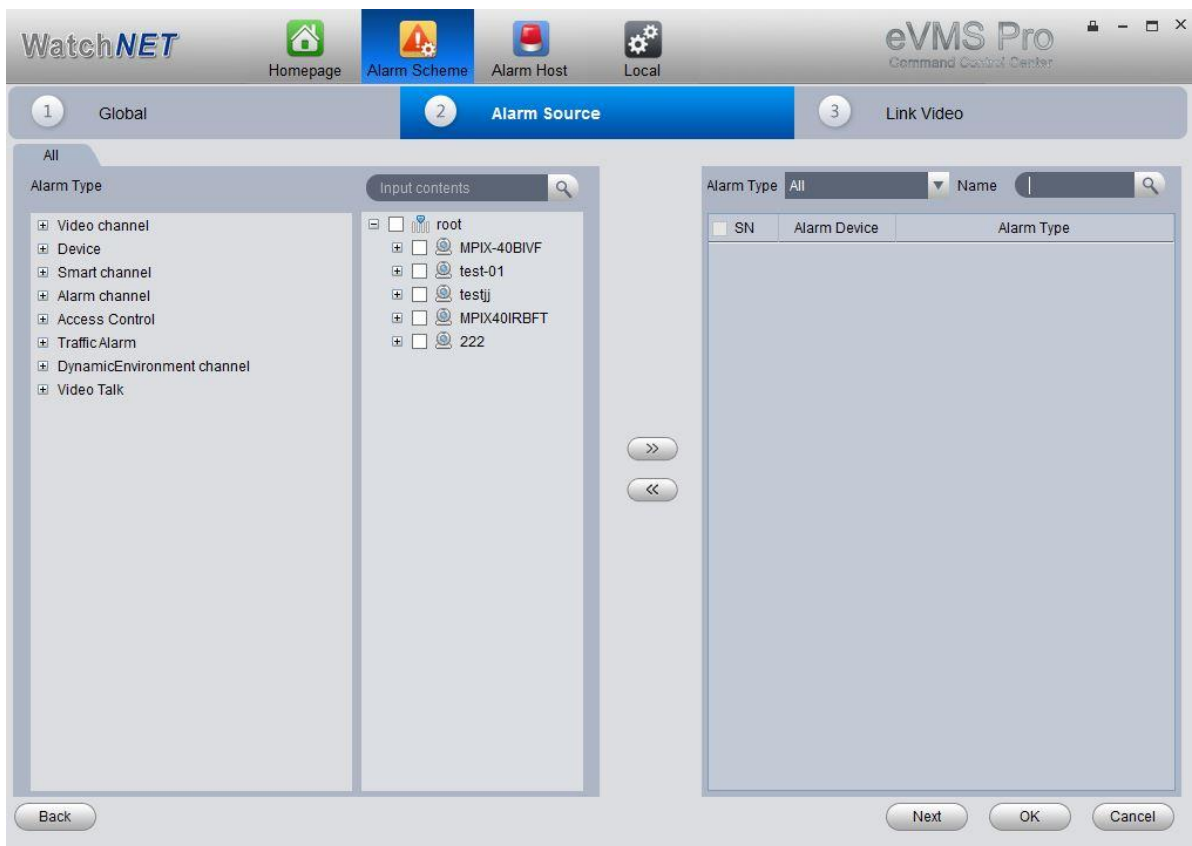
WatchNET
Homepage
Alarm Scheme
Alarm Host
Local
eVMS Pro
Command Control Center

1 Global
2 Alarm Source
3 Link Video

All
Alarm Type
Input contents
Video channel
Device
Smart channel
Alarm channel
Access Control
Traffic Alarm
DynamicEnvironment channel
Video Talk

root
MPIX-40BIVF
test-01
testjj
MPIX40IRBFT
222

>>
<<

Alarm Type All
Name

| SN | Alarm Device | Alarm Type |
|---|---|---|

Back
Next
OK
Cancel